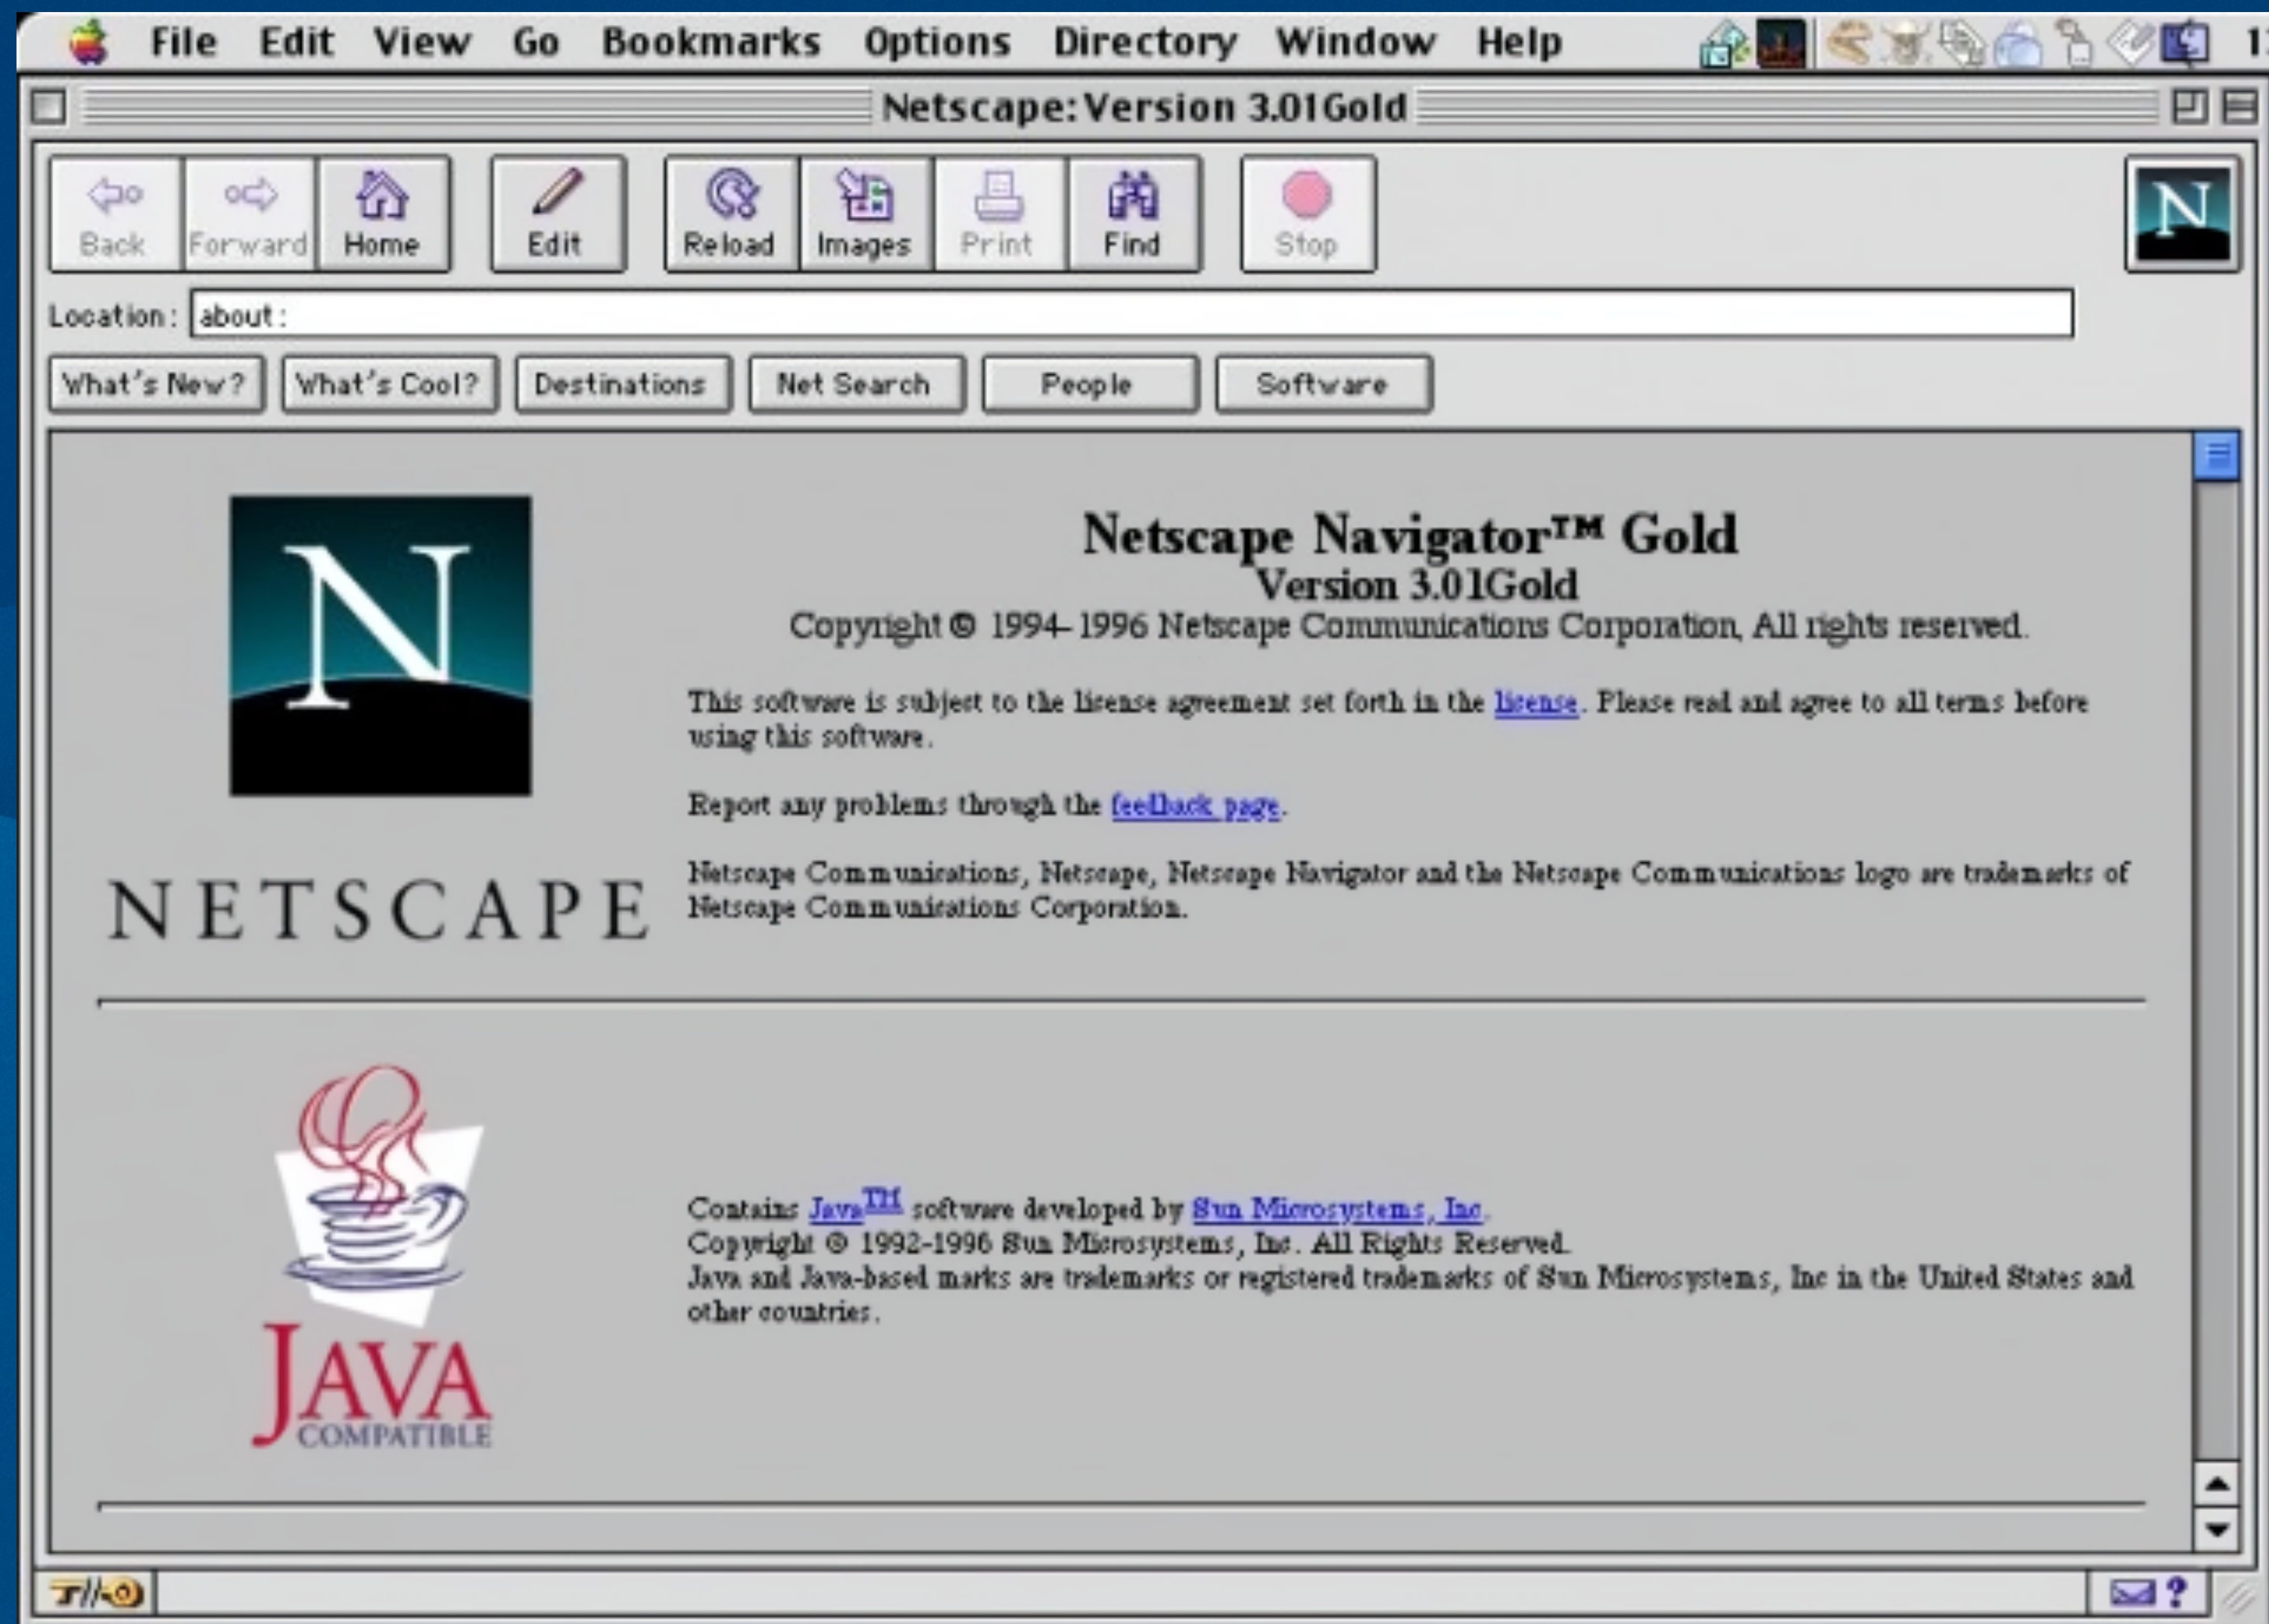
File Edit View Go Bookmarks Options Directory Window Help

Netscape: Version 3.01Gold

Back Forward Home Edit Reload Images Print Find Stop

Location: about:

What's New? What's Cool? Destinations Net Search People Software

NETSCAPE

Netscape Navigator™ Gold
Version 3.01Gold
Copyright © 1994-1996 Netscape Communications Corporation, All rights reserved.

This software is subject to the license agreement set forth in the license. Please read and agree to all terms before using this software.

Report any problems through the feedback page.

Netscape Communications, Netscape, Netscape Navigator and the Netscape Communications logo are trademarks of Netscape Communications Corporation.

JAVA COMPATIBLE

Contains Java™ software developed by Sun Microsystems, Inc.
Copyright © 1992-1996 Sun Microsystems, Inc. All Rights Reserved.
Java and Java-based marks are trademarks or registered trademarks of Sun Microsystems, Inc in the United States and other countries.